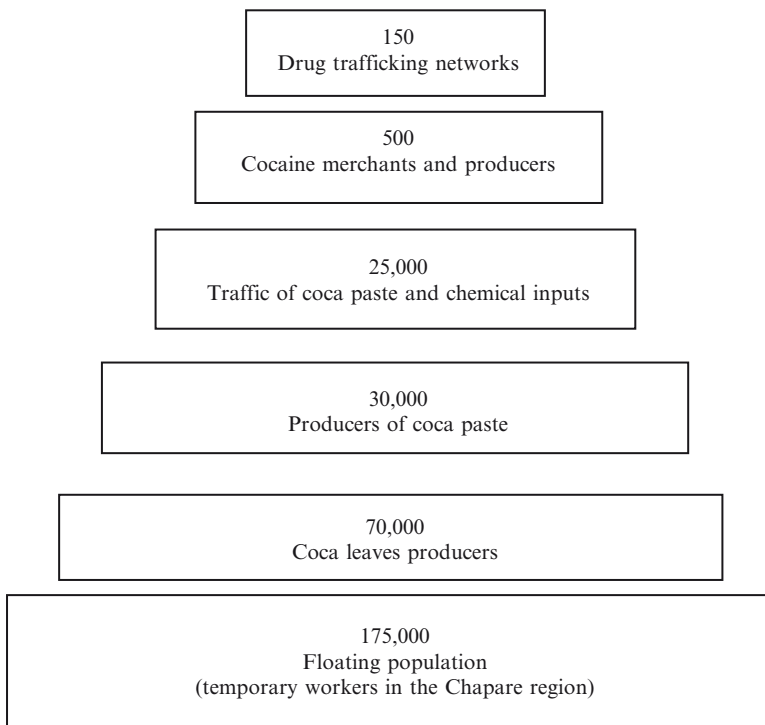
150
Drug trafficking networks

500
Cocaine merchants and producers

25,000
Traffic of coca paste and chemical inputs

30,000
Producers of coca paste

70,000
Coca leaves producers

175,000
Floating population
(temporary workers in the Chapare region)